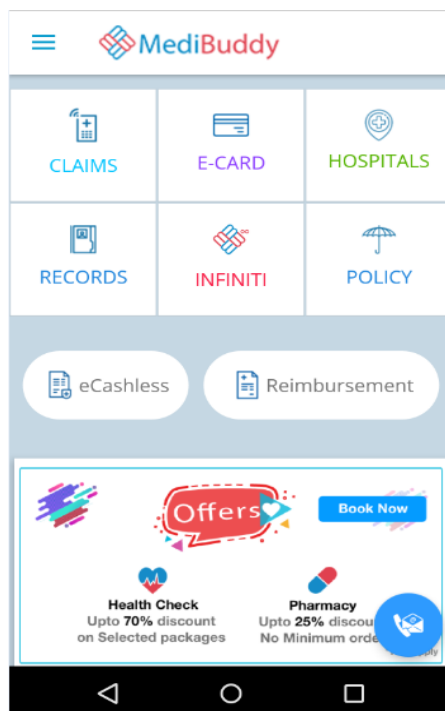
MediBuddy

CLAIMS

E-CARD

HOSPITALS

RECORDS

INFINITI

POLICY

eCashless

Reimbursement

Offers

Book Now

Health Check
Upto 70% discount
on Selected packages

Pharmacy
Upto 25% discou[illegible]
No Minimum orde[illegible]